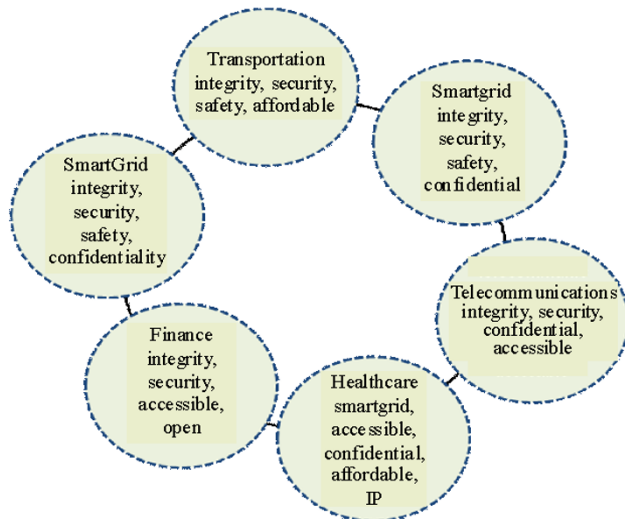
Transportation
integrity, security, safety, affordable

Smartgrid
integrity, security, safety, confidential

Telecommunications
integrity, security, confidential, accessible

Healthcare
smartgrid, accessible, confidential, affordable, IP

Finance
integrity, security, accessible, open

SmartGrid
integrity, security, safety, confidentiality